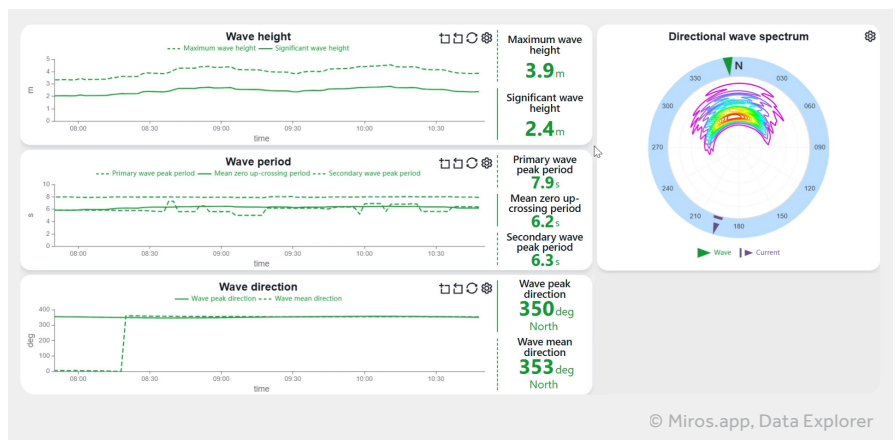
Wave height

Maximum wave height — Significant wave height

m

5
4
3
2
1
0

08:00 08:30 09:00 09:30 10:00 10:30

time

Maximum wave height
3.9 m

Significant wave height
2.4 m

Wave period

Primary wave peak period — Mean zero up-crossing period Secondary wave peak period

s

10
8
6
4
2
0

08:00 08:30 09:00 09:30 10:00 10:30

time

Primary wave peak period
7.9 s

Mean zero up-crossing period
6.2 s

Secondary wave peak period
6.3 s

Wave direction

Wave peak direction Wave mean direction

deg

400
300
200
100
0

08:00 08:30 09:00 09:30 10:00 10:30

time

Wave peak direction
350 deg
North

Wave mean direction
353 deg
North

Directional wave spectrum

N
030
060
090
120
150
180
210
240
270
300
330

Wave Current

© Miros.app, Data Explorer